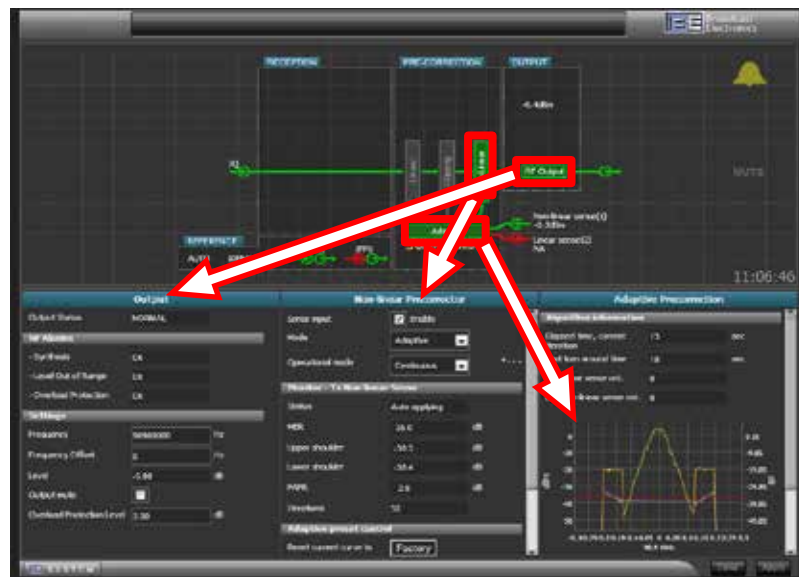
Broadcast Electronics

RECEPTION

PRE-CORRECTION

OUTPUT

-0.4dBm

RF Output

MUTE

Non-linear sense(1) -0.3dBm

Linear sense(2) NA

REFERENCE

AUTO

11:06:46

Output

Output Status NORMAL

RF Alarms

- Synthesis OK

- Level Out of Range OK

- Overload Protection OK

Settings

Frequency 500000000 Hz

Frequency Offset 0 Hz

Level -0.00 dBm

Output mute

Overload Protection Level 3.00 dB

Non-linear Precorrector

Sense input Enable

Mode Adaptive

Operational mode Continuous

Monitor - Tx Non-linear Sense

Status Auto applying

MER 26.6 dB

Upper shoulder -38.5 dB

Lower shoulder -38.4 dB

PAPR 2.6 dB

Directness 52

Adaptive preset control

Reset current curve to Factory

Adaptive Precorrection

Algorithm information

Elapsed time, current iteration 5 sec

Iteration time 10 min

sense vol. 0

linear sense vol. 0

Start Apply